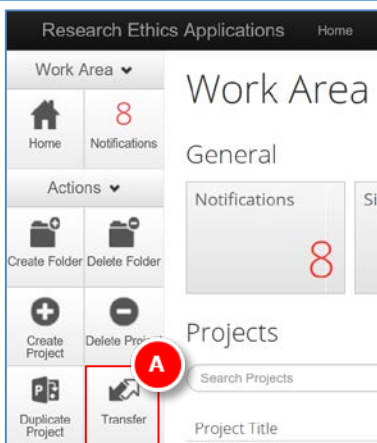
Research Ethics Applications Home

Work Area

Home

8

Notifications

Actions

Create Folder

Delete Folder

Create Project

Delete Project

Duplicate Project

Transfer

A

Work Area

General

Notifications

8

Si

Projects

Search Projects

Project Title